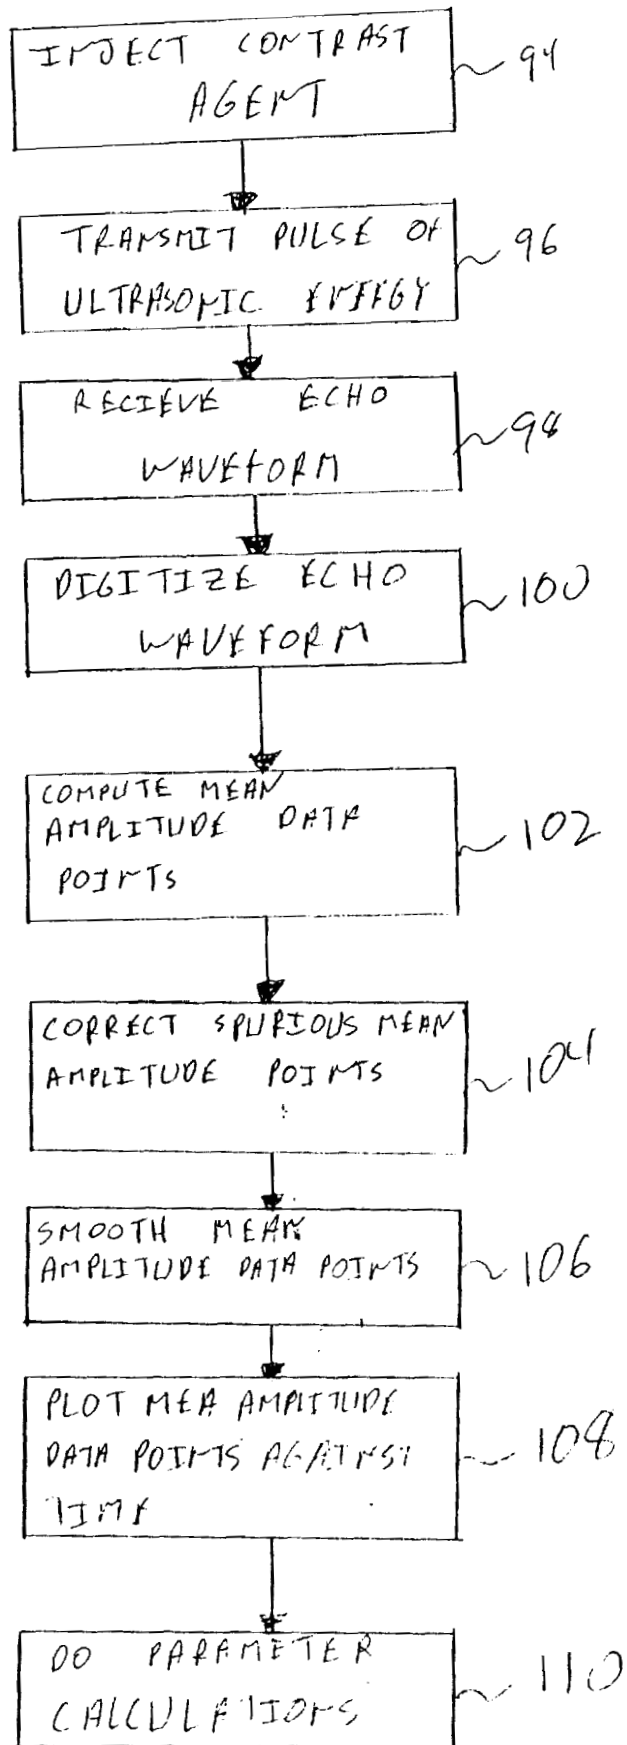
INJECT CONTRAST AGENT
94

TRANSMIT PULSE OF ULTRASONIC ENERGY
96

RECIEVE ECHO WAVEFORM
98

DIGITIZE ECHO WAVEFORM
100

COMPUTE MEAN AMPLITUDE DATA POINTS
102

CORRECT SPURIOUS MEAN AMPLITUDE POINTS
104

SMOOTH MEAN AMPLITUDE DATA POINTS
106

PLOT MEA AMPLITUDE DATA POINTS AGAINST TIME
108

DO PARAMETER CALCULATIONS
110